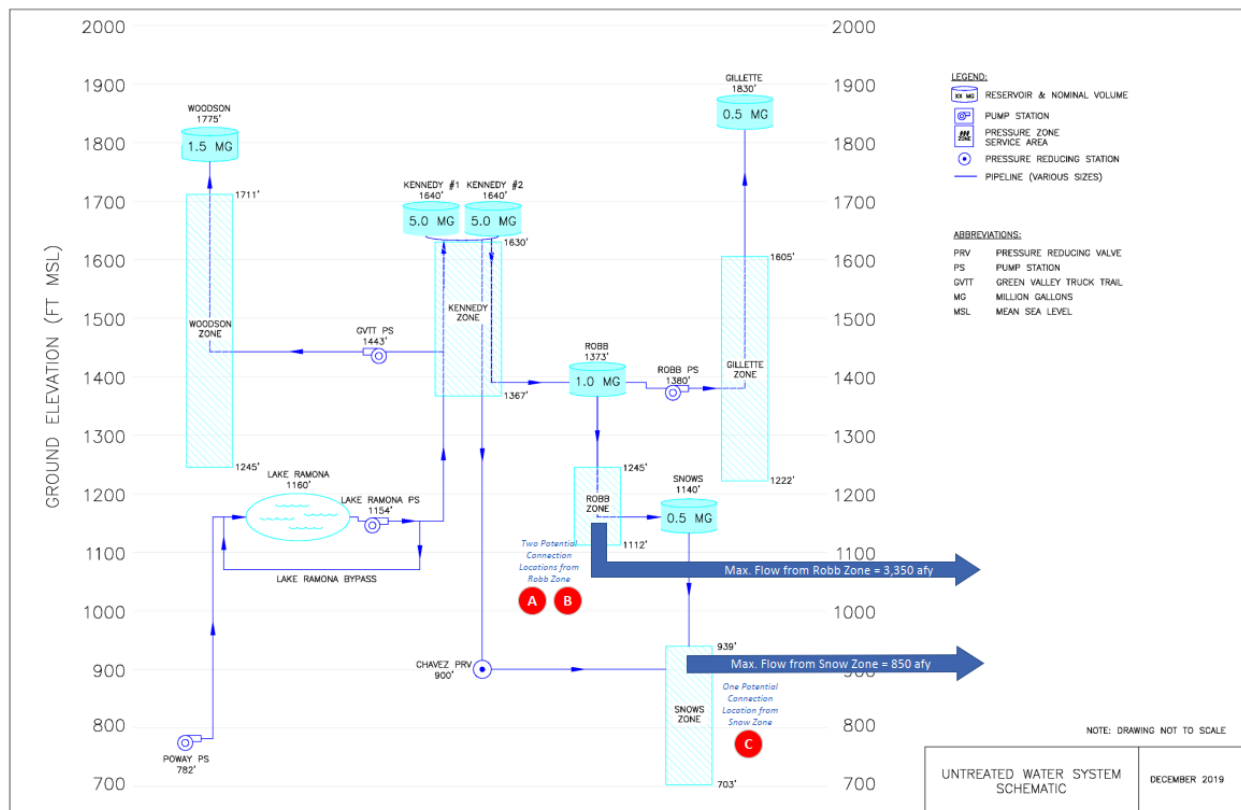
2000
1900
1800
1700
1600
1500
1400
1300
1200
1100
1000
900
800
700

GROUND ELEVATION (FT MSL)

2000
1900
1800
1700
1600
1500
1400
1300
1200
1100
1000
900
800
700

WOODSON
1775'
1.5 MG
1711'
WOODSON ZONE
1245'

KENNEDY #1
1640'
5.0 MG
KENNEDY #2
1640'
5.0 MG
1630'
KENNEDY ZONE
1367'

GVTT PS
1443'

GILLETTE
1830'
0.5 MG
1605'
GILLETTE ZONE
1222'

ROBB
1373'
1.0 MG
ROBB PS
1380'

1245'
ROBB ZONE
1112'

SNOWS
1140'
0.5 MG

LAKE RAMONA
1160'
LAKE RAMONA PS
1154'
LAKE RAMONA BYPASS

Two Potential Connection Locations from Robb Zone
A B

Max. Flow from Robb Zone = 3,350 afy

CHAVEZ PRV
900'

939'
Max. Flow from Snow Zone = 850 afy
SNOWS ZONE
703'
One Potential Connection Location from Snow Zone
C

POWAY PS
782'

LEGEND:
XX MG RESERVOIR & NOMINAL VOLUME
PUMP STATION
### ZONE PRESSURE ZONE SERVICE AREA
PRESSURE REDUCING STATION
PIPELINE (VARIOUS SIZES)

ABBREVIATIONS:
PRV PRESSURE REDUCING VALVE
PS PUMP STATION
GVTT GREEN VALLEY TRUCK TRAIL
MG MILLION GALLONS
MSL MEAN SEA LEVEL

NOTE: DRAWING NOT TO SCALE

UNTREATED WATER SYSTEM SCHEMATIC
DECEMBER 2019